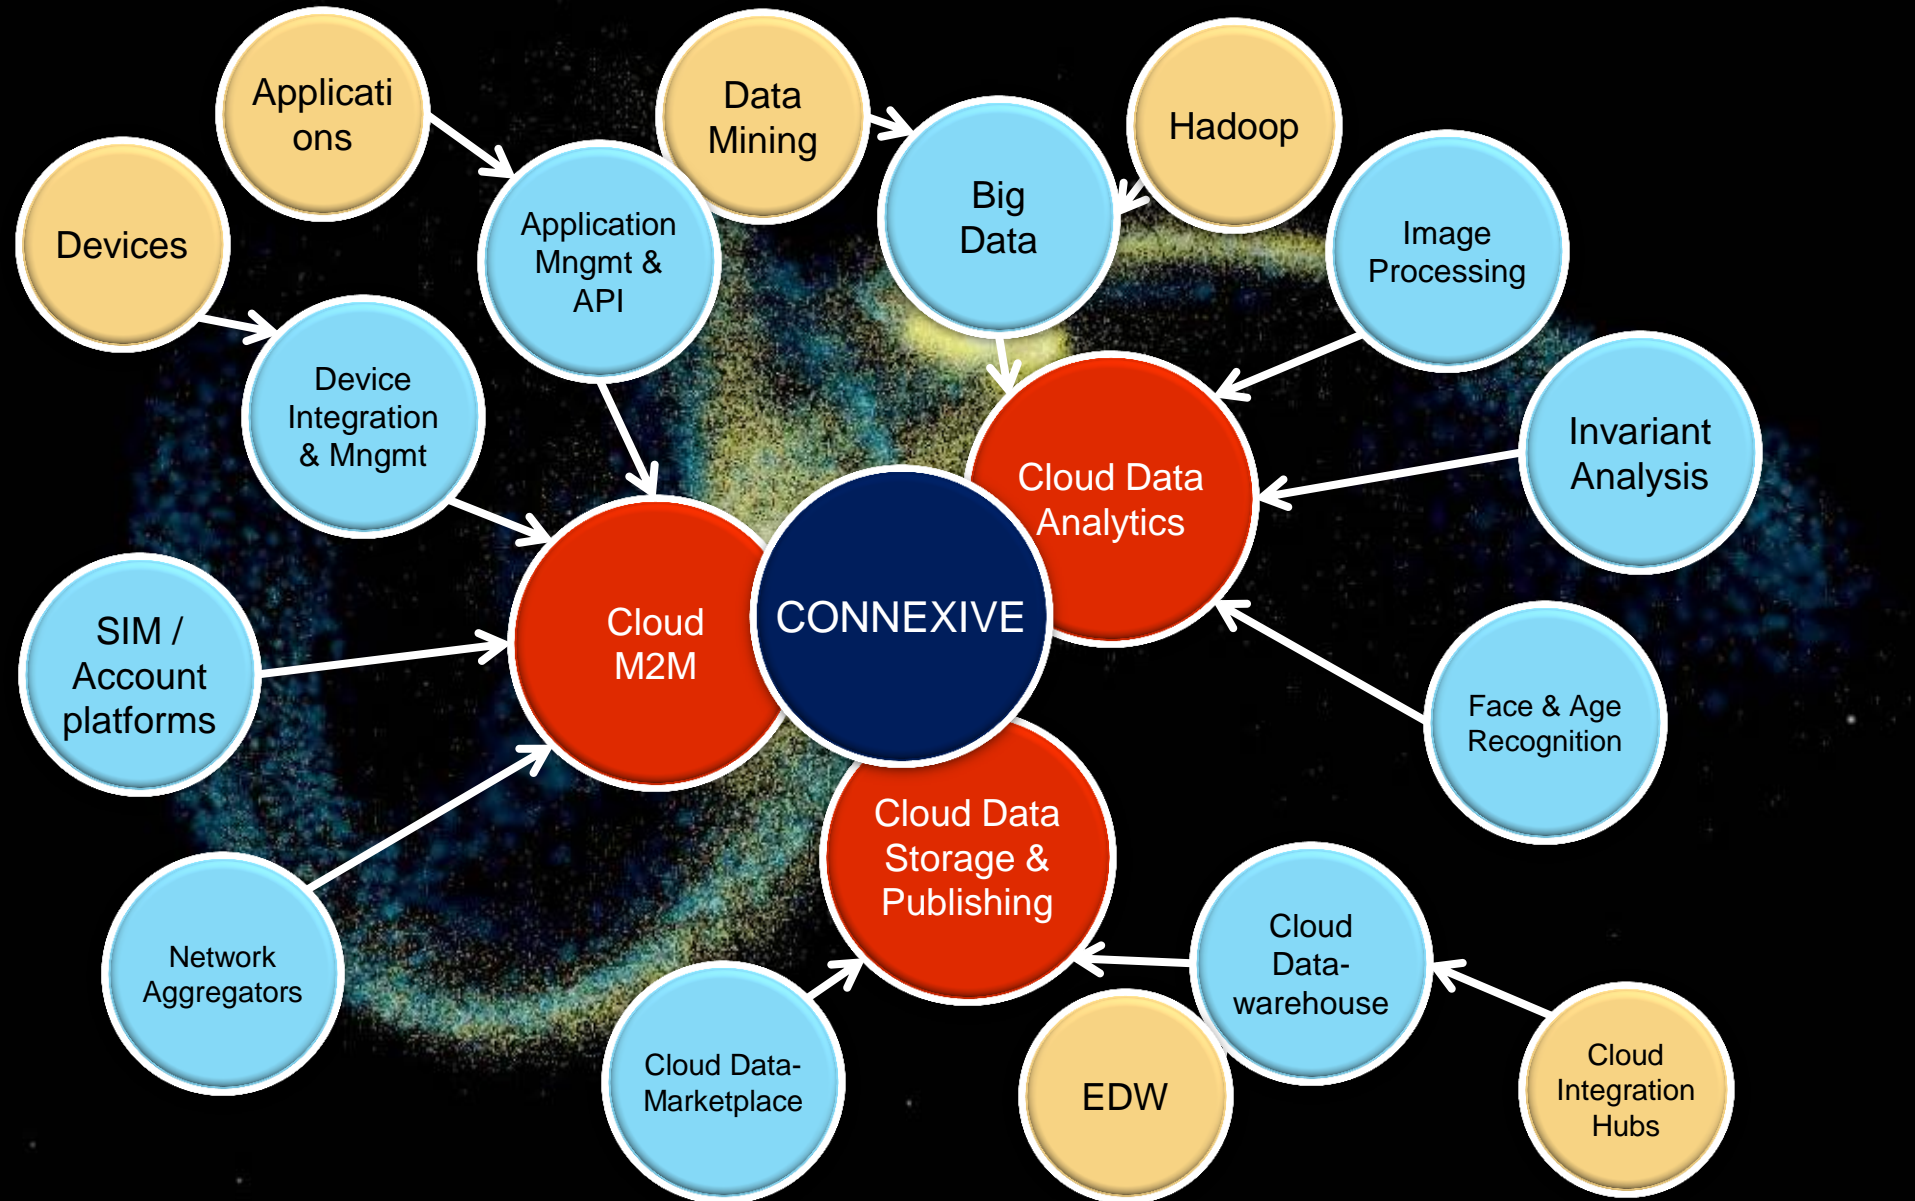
Applicati ons

Data Mining

Hadoop

Devices

Application Mngmt & API

Big Data

Image Processing

Device Integration & Mngmt

Cloud Data Analytics

Invariant Analysis

SIM / Account platforms

Cloud M2M

CONNEXIVE

Face & Age Recognition

Cloud Data Storage & Publishing

Network Aggregators

Cloud Data-warehouse

Cloud Data-Marketplace

EDW

Cloud Integration Hubs